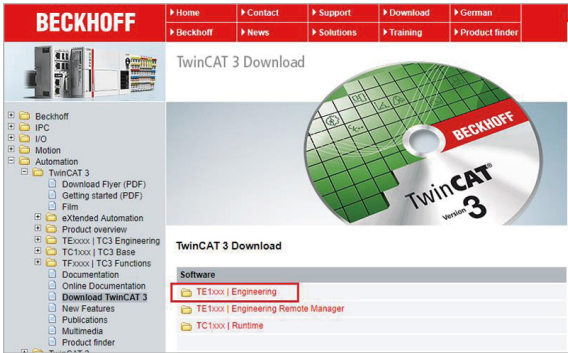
BECKHOFF

Home
Contact
Support
Download
German
Beckhoff
News
Solutions
Training
Product finder

TwinCAT 3 Download

Beckhoff
IPC
I/O
Motion
Automation
TwinCAT 3
Download Flyer (PDF)
Getting started (PDF)
Film
eXtended Automation
Product overview
TExxxx | TC3 Engineering
TC1xxx | TC3 Base
TFxxxx | TC3 Functions
Documentation
Online Documentation
Download TwinCAT 3
New Features
Publications
Multimedia
Product finder

BECKHOFF
TwinCAT
Version 3

TwinCAT 3 Download

Software
TE1xxx | Engineering
TE1xxx | Engineering Remote Manager
TC1xxx | Runtime